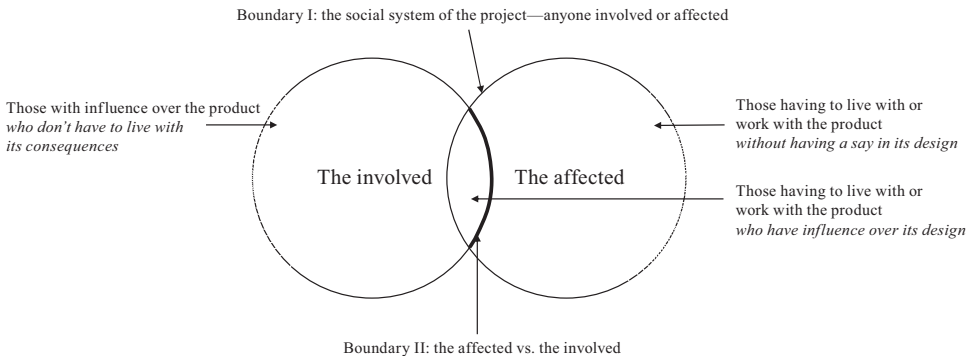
Boundary I: the social system of the project—anyone involved or affected

Those with influence over the product *who don't have to live with its consequences*

Those having to live with or work with the product *without having a say in its design*

The involved

The affected

Those having to live with or work with the product *who have influence over its design*

Boundary II: the affected vs. the involved